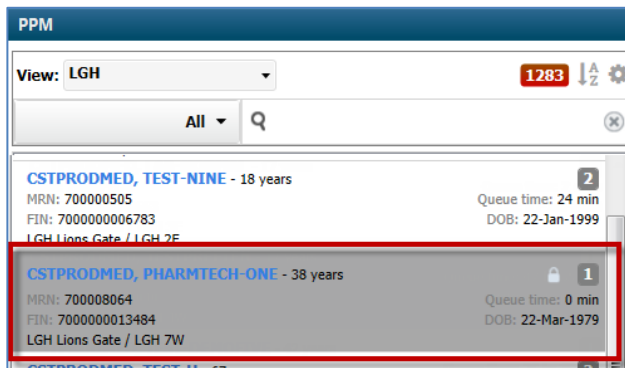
PPM

View: LGH

1283

All

CSTPRODMED, TEST-NINE - 18 years
MRN: 700000505
FIN: 7000000006783
LGH Lions Gate / LGH 2E
2
Queue time: 24 min
DOB: 22-Jan-1999

CSTPRODMED, PHARMTECH-ONE - 38 years
MRN: 700008064
FIN: 7000000013484
LGH Lions Gate / LGH 7W
1
Queue time: 0 min
DOB: 22-Mar-1979

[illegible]